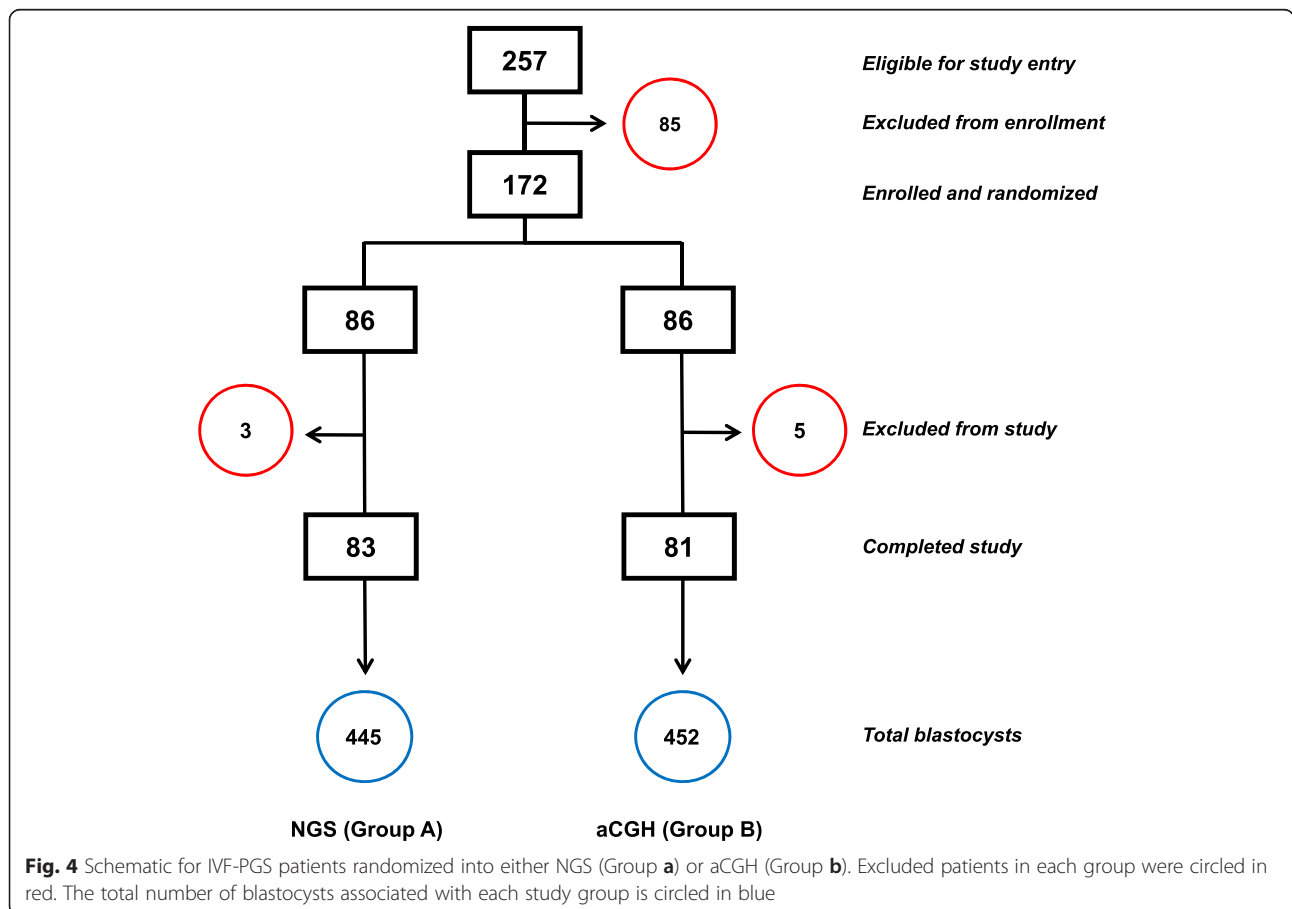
257

Eligible for study entry

85

Excluded from enrollment

172

Enrolled and randomized

86

86

3

5

Excluded from study

83

81

Completed study

445

452

Total blastocysts

NGS (Group A)

aCGH (Group B)

**Fig. 4** Schematic for IVF-PGS patients randomized into either NGS (Group **a**) or aCGH (Group **b**). Excluded patients in each group were circled in red. The total number of blastocysts associated with each study group is circled in blue